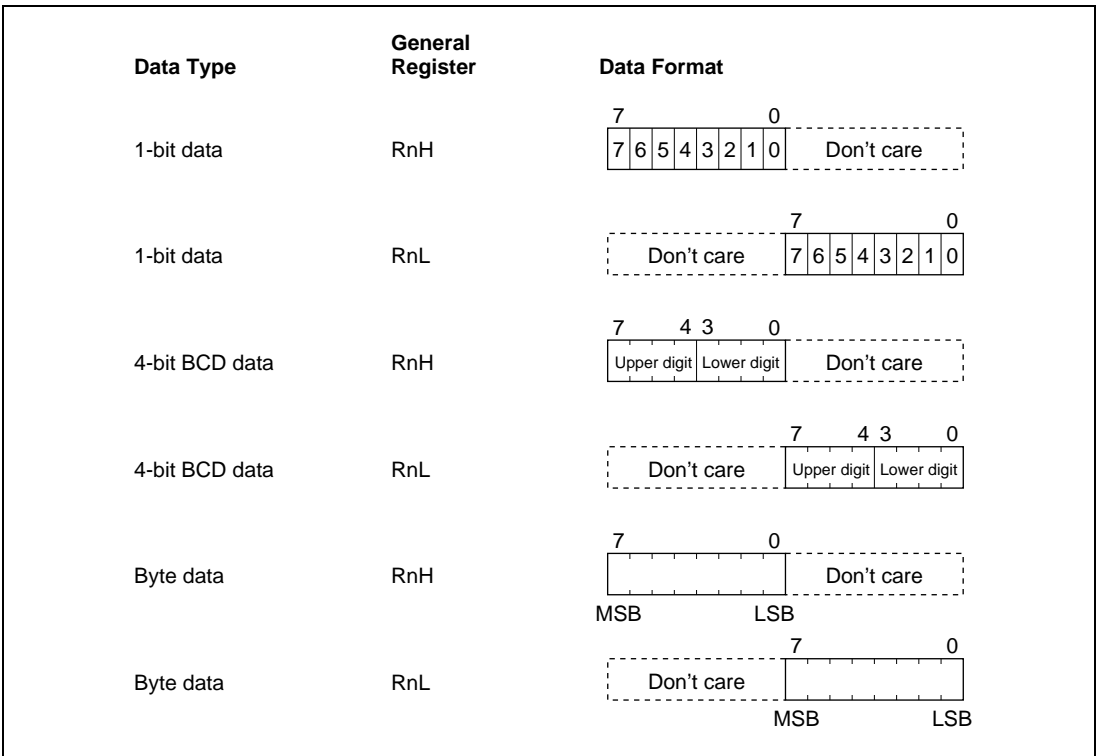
| Data Type | General Register | Data Format |
|---|---|---|
| 1-bit data | RnH | 7 0 / 7 6 5 4 3 2 1 0 / Don’t care |
| 1-bit data | RnL | 7 0 / Don’t care / 7 6 5 4 3 2 1 0 |
| 4-bit BCD data | RnH | 7 4 3 0 / Upper digit / Lower digit / Don’t care |
| 4-bit BCD data | RnL | 7 4 3 0 / Don’t care / Upper digit / Lower digit |
| Byte data | RnH | 7 0 / Don’t care / MSB LSB |
| Byte data | RnL | 7 0 / Don’t care / MSB LSB |